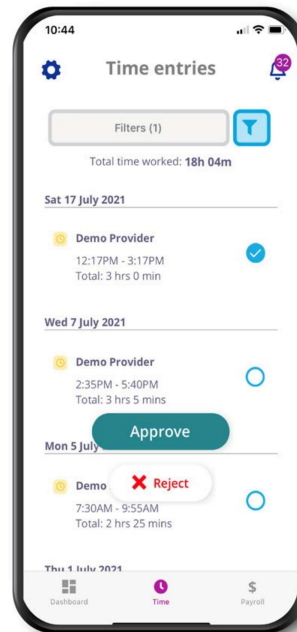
10:44

Time entries

32

Filters (1)

Total time worked: 18h 04m

Sat 17 July 2021

Demo Provider

12:17PM - 3:17PM
Total: 3 hrs 0 min

Wed 7 July 2021

Demo Provider

2:35PM - 5:40PM
Total: 3 hrs 5 mins

Approve

Mon 5 July

Demo

Reject

7:30AM - 9:55AM
Total: 2 hrs 25 mins

Thu 1 July 2021

Dashboard

Time

$

Payroll